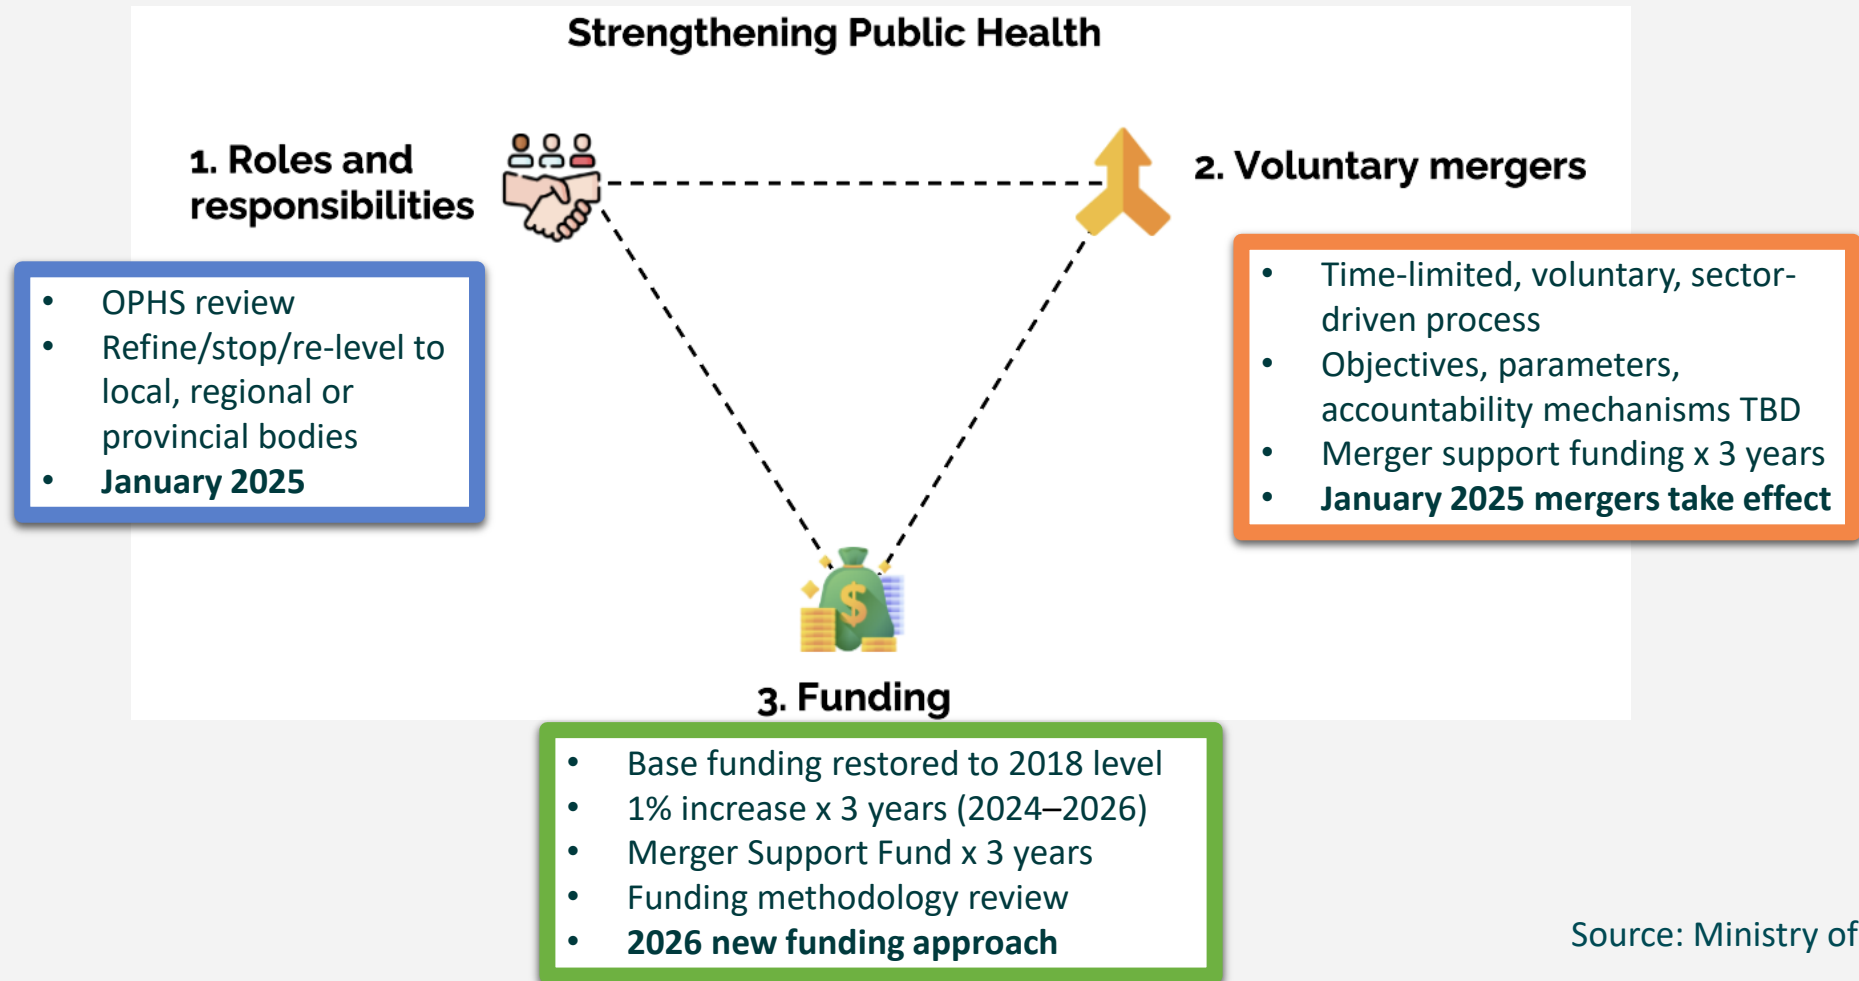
Strengthening Public Health

1. Roles and responsibilities

2. Voluntary mergers

- OPHS review
- Refine/stop/re-level to local, regional or provincial bodies
- **January 2025**

- Time-limited, voluntary, sector-driven process
- Objectives, parameters, accountability mechanisms TBD
- Merger support funding x 3 years
- **January 2025 mergers take effect**

3. Funding

- Base funding restored to 2018 level
- 1% increase x 3 years (2024–2026)
- Merger Support Fund x 3 years
- Funding methodology review
- **2026 new funding approach**

Source: Ministry of